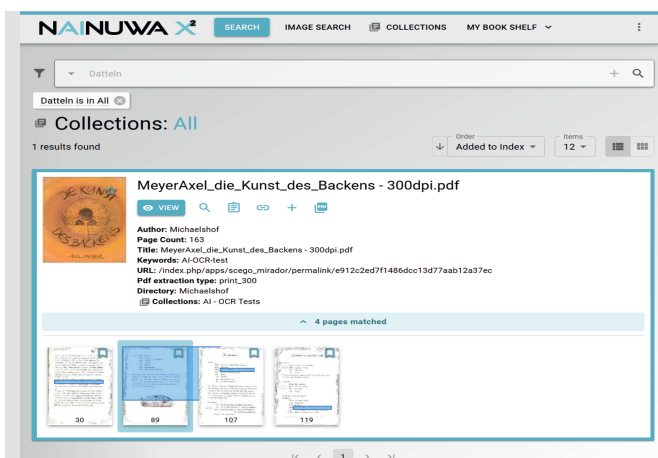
NAINUWA X²

SEARCH IMAGE SEARCH COLLECTIONS MY BOOK SHELF

Datteln

Datteln is in All

Collections: All

1 results found

Order
Added to Index

Items
12

DE KUNST DES BACKENS
AXEL MEYER

MeyerAxel_die_Kunst_des_Backens - 300dpi.pdf

VIEW

Author: Michaelshof
Page Count: 163
Title: MeyerAxel_die_Kunst_des_Backens - 300dpi.pdf
Keywords: AI-OCR-test
URL: /index.php/apps/scego_mirador/permalink/e912c2ed7f1486dcc13d77aab12a37ec
Pdf extraction type: print_300
Directory: Michaelshof
Collections: AI - OCR Tests

4 pages matched

30 89 107 119

1